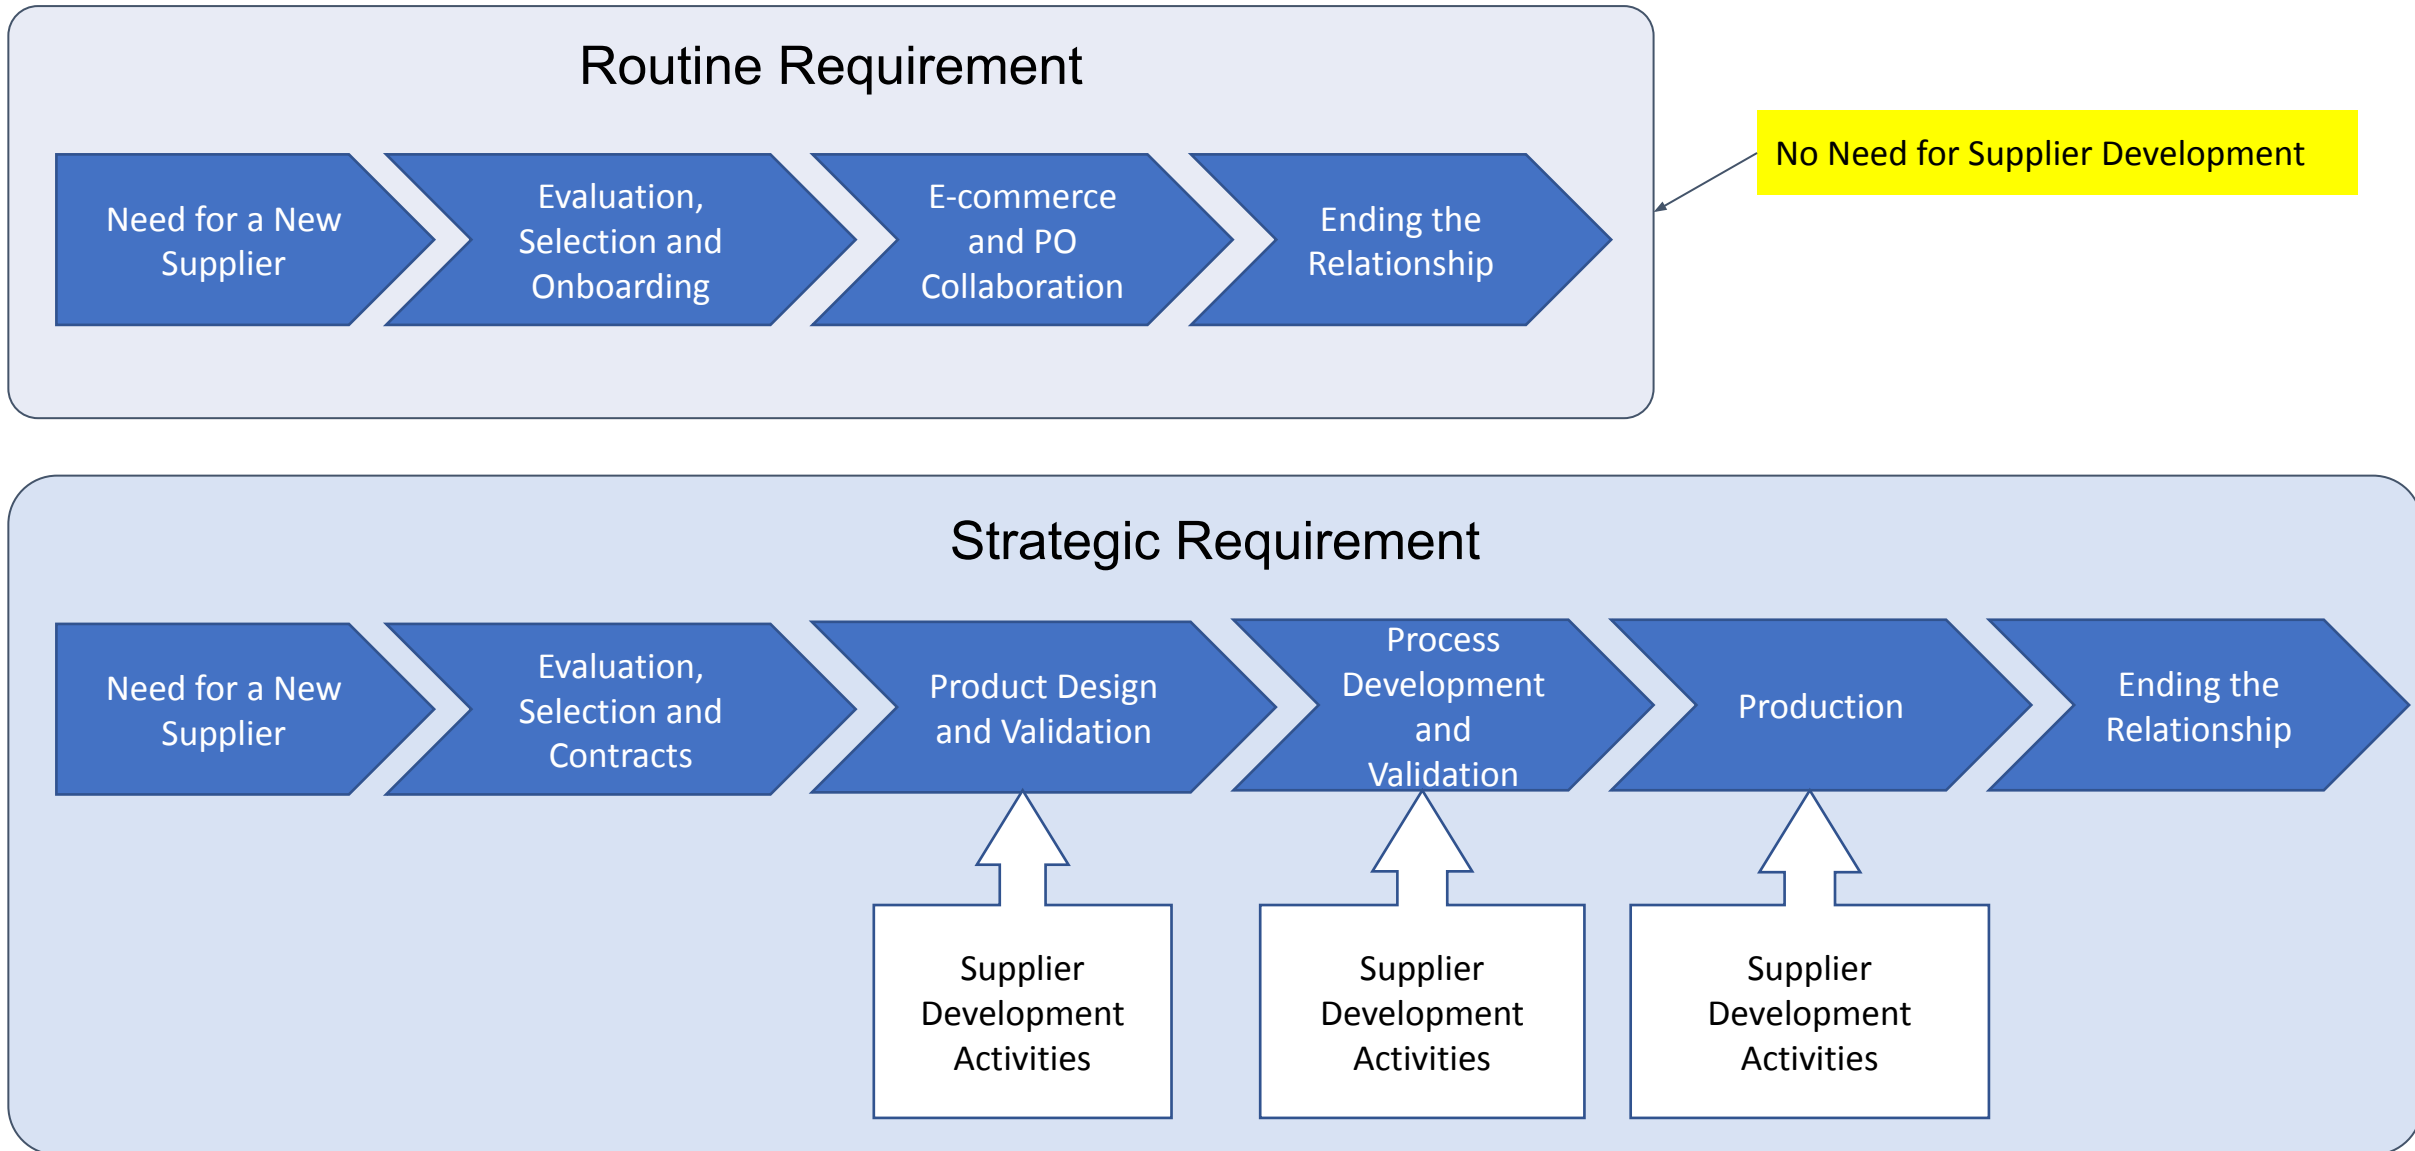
Routine Requirement

Need for a New Supplier

Evaluation, Selection and Onboarding

E-commerce and PO Collaboration

Ending the Relationship

No Need for Supplier Development

Strategic Requirement

Need for a New Supplier

Evaluation, Selection and Contracts

Product Design and Validation

Process Development and Validation

Production

Ending the Relationship

Supplier Development Activities

Supplier Development Activities

Supplier Development Activities